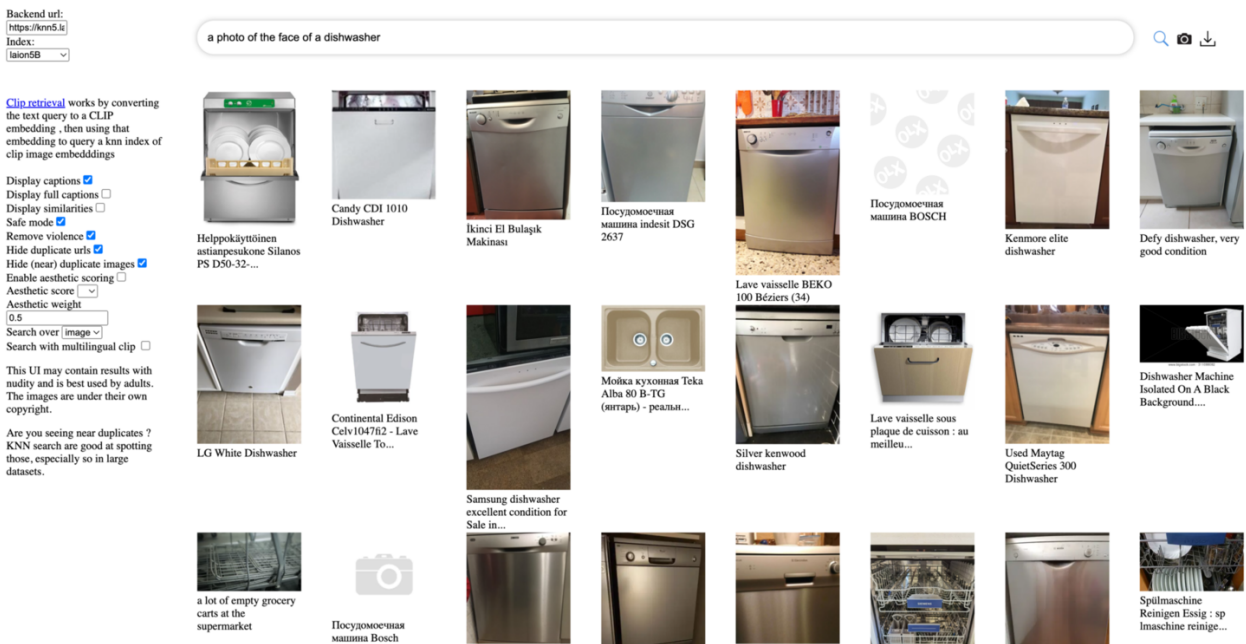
Backend url:
https://knn5.la
Index:
laion5B

a photo of the face of a dishwasher

Clip retrieval works by converting the text query to a CLIP embedding , then using that embedding to query a knn index of clip image embedddings

Display captions
Display full captions
Display similarities
Safe mode
Remove violence
Hide duplicate urls
Hide (near) duplicate images
Enable aesthetic scoring
Aesthetic score
Aesthetic weight
0.5
Search over image
Search with multilingual clip

This UI may contain results with nudity and is best used by adults. The images are under their own copyright.

Are you seeing near duplicates ? KNN search are good at spotting those, especially so in large datasets.

Helppokäyttöinen astianpesukone Silanos PS D50-32-...

Candy CDI 1010 Dishwasher

İkinci El Bulaşık Makinası

Посудомоечная машина indesit DSG 2637

Lave vaisselle BEKO 100 Béziers (34)

Посудомоечная машина BOSCH

Kenmore elite dishwasher

Defy dishwasher, very good condition

LG White Dishwasher

Continental Edison Celv1047fi2 - Lave Vaisselle To...

Samsung dishwasher excellent condition for Sale in...

Мойка кухонная Teka Alba 80 B-TG (янтарь) - реальн...

Silver kenwood dishwasher

Lave vaisselle sous plaque de cuisson : au meilleu...

Used Maytag QuietSeries 300 Dishwasher

Dishwasher Machine Isolated On A Black Background....

a lot of empty grocery carts at the supermarket

Посудомоечная машина Bosch

Spülmaschine Reinigen Essig : sp lmaschine reinige...